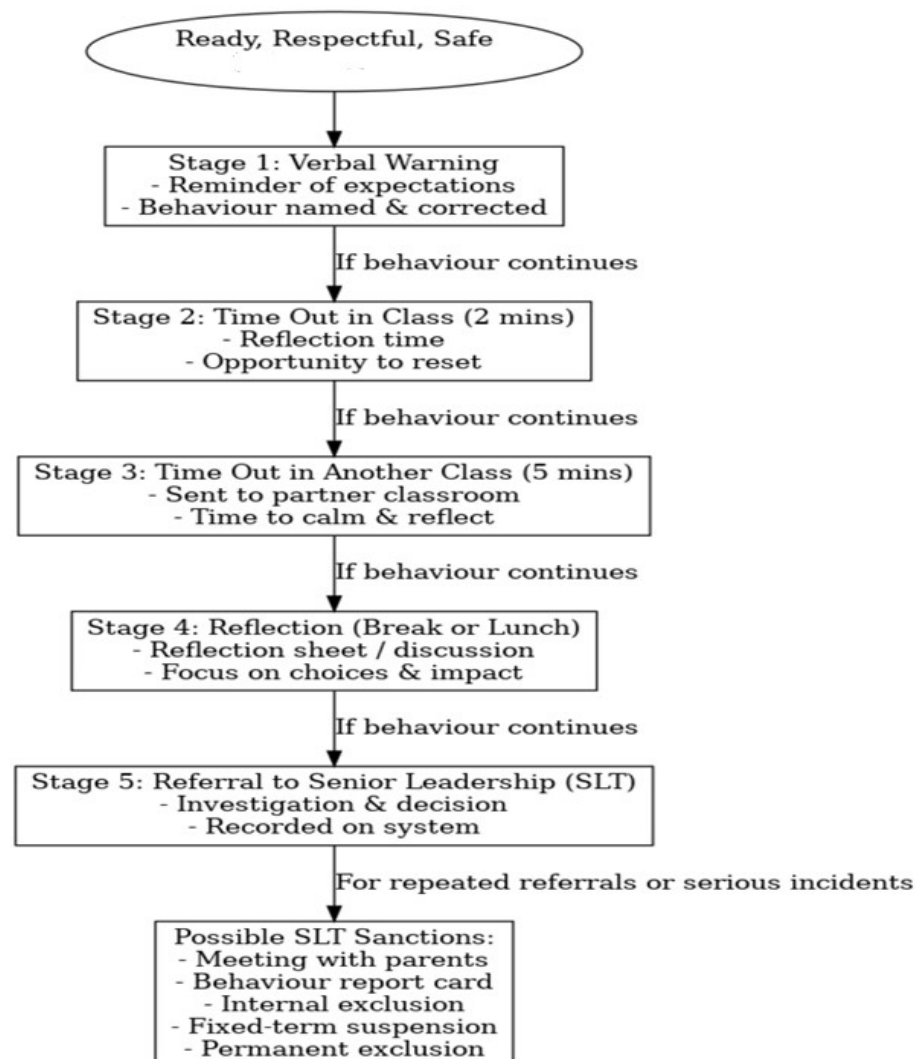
Ready, Respectful, Safe

Stage 1: Verbal Warning
- Reminder of expectations
- Behaviour named & corrected

If behaviour continues

Stage 2: Time Out in Class (2 mins)
- Reflection time
- Opportunity to reset

If behaviour continues

Stage 3: Time Out in Another Class (5 mins)
- Sent to partner classroom
- Time to calm & reflect

If behaviour continues

Stage 4: Reflection (Break or Lunch)
- Reflection sheet / discussion
- Focus on choices & impact

If behaviour continues

Stage 5: Referral to Senior Leadership (SLT)
- Investigation & decision
- Recorded on system

For repeated referrals or serious incidents

Possible SLT Sanctions:
- Meeting with parents
- Behaviour report card
- Internal exclusion
- Fixed-term suspension
- Permanent exclusion